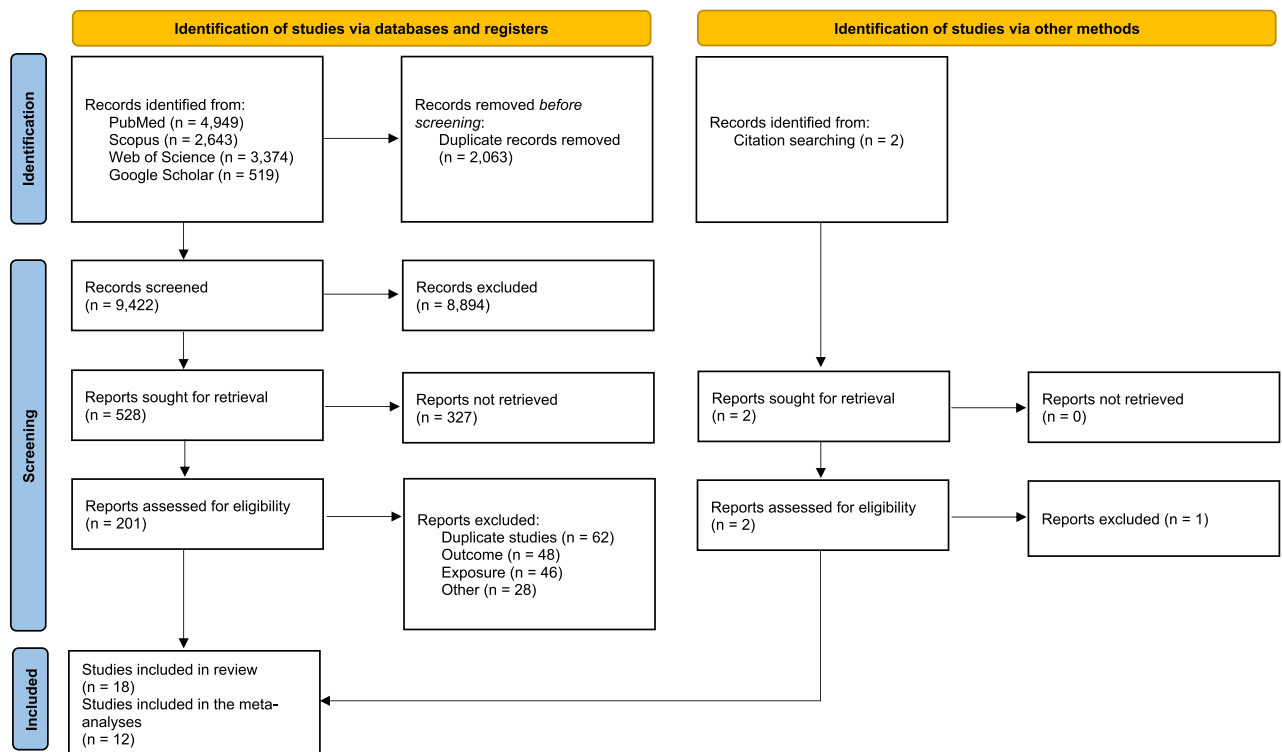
Identification of studies via databases and registers

Identification of studies via other methods

Identification

Records identified from:
PubMed (n = 4,949)
Scopus (n = 2,643)
Web of Science (n = 3,374)
Google Scholar (n = 519)

Records removed *before screening*:
Duplicate records removed (n = 2,063)

Records identified from:
Citation searching (n = 2)

Screening

Records screened
(n = 9,422)

Records excluded
(n = 8,894)

Reports sought for retrieval
(n = 528)

Reports not retrieved
(n = 327)

Reports sought for retrieval
(n = 2)

Reports not retrieved
(n = 0)

Reports assessed for eligibility
(n = 201)

Reports excluded:
Duplicate studies (n = 62)
Outcome (n = 48)
Exposure (n = 46)
Other (n = 28)

Reports assessed for eligibility
(n = 2)

Reports excluded (n = 1)

Included

Studies included in review
(n = 18)
Studies included in the meta-analyses
(n = 12)